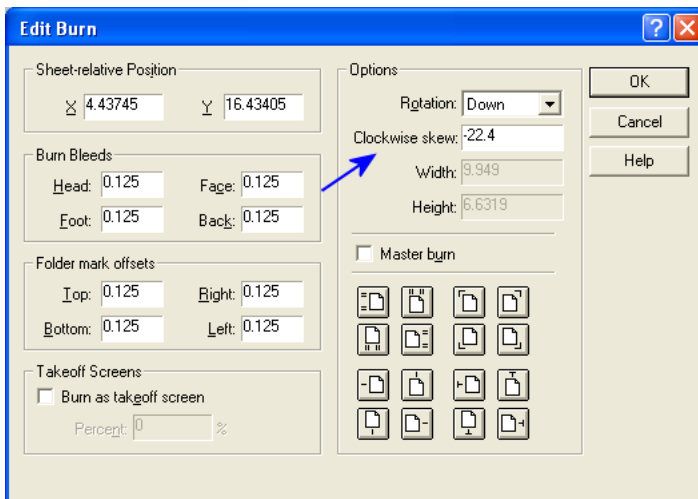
Edit Burn

Sheet-relative Position

X 4.43745

Y 16.43405

Burn Bleeds

Head: 0.125

Face: 0.125

Foot: 0.125

Back: 0.125

Folder mark offsets

Top: 0.125

Right: 0.125

Bottom: 0.125

Left: 0.125

Takeoff Screens

Burn as takeoff screen

Percent: 0 %

Options

Rotation: Down

Clockwise skew: -22.4

Width: 9.949

Height: 6.6319

Master burn

OK

Cancel

Help